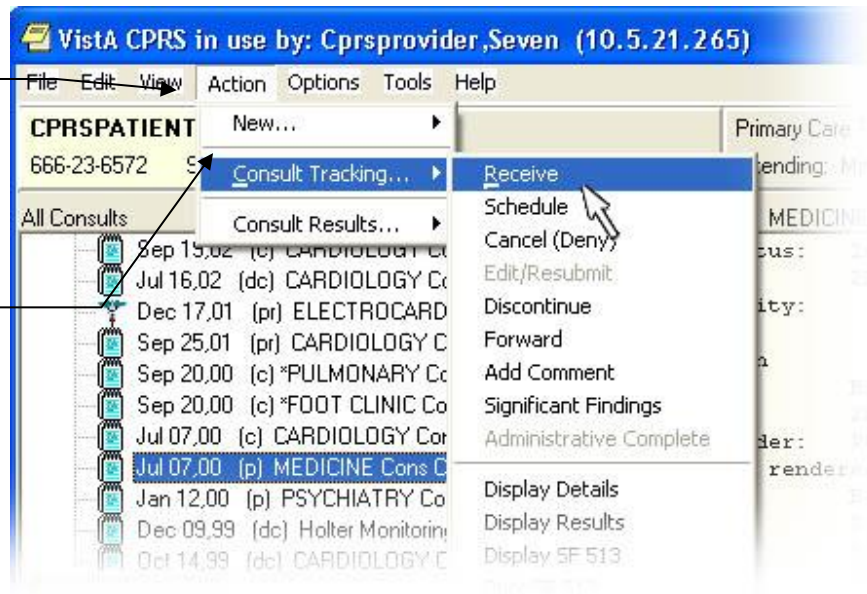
VistA CPRS in use by: Cprsprovider,Seven (10.5.21.265)

File Edit View Action Options Tools Help

CPRSPATIENT
666-23-6572 S

New...
Consult Tracking...
Consult Results...

Primary Care
tending: M

All Consults
Sep 19,02 (c) CARDIOLOGY C
Jul 16,02 (dc) CARDIOLOGY Co
Dec 17,01 (pr) ELECTROCARD
Sep 25,01 (pr) CARDIOLOGY C
Sep 20,00 (c) *PULMONARY Co
Sep 20,00 (c) *FOOT CLINIC Co
Jul 07,00 (c) CARDIOLOGY Cor
Jul 07,00 (p) MEDICINE Cons C
Jan 12,00 (p) PSYCHIATRY Co
Dec 09,99 (dc) Holter Monitorin
Oct 14,99 (dc) CARDIOLOGY C

Receive
Schedule
Cancel (Deny)
Edit/Resubmit
Discontinue
Forward
Add Comment
Significant Findings
Administrative Complete
Display Details
Display Results
Display SF 513

MEDICIN
tus:
ity:
n
der:
render